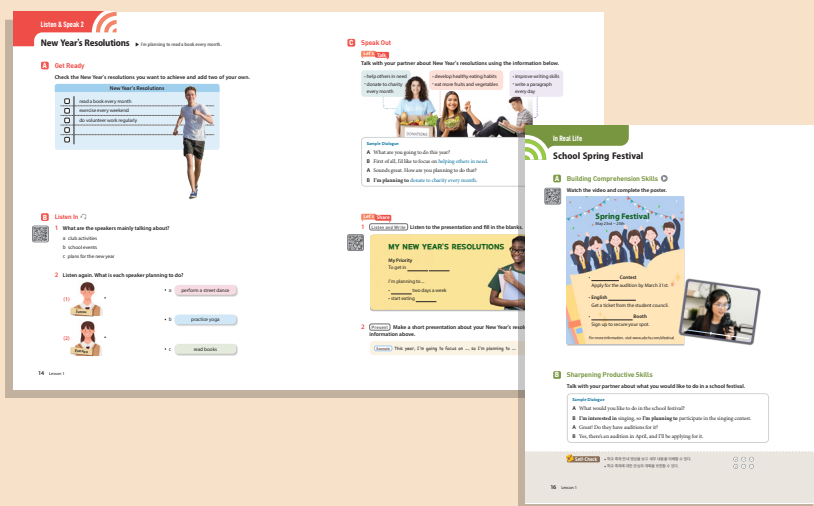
Listen & Speak 2

New Year's Resolutions ▶ I'm planning to read a book every month.

A Get Ready

Check the New Year's resolutions you want to achieve and add two of your own.

New Year's Resolutions
read a book every month
exercise every weekend
do volunteer work regularly

B Listen In

1 What are the speakers mainly talking about?
a club activities
b school events
c plans for the new year

2 Listen again. What is each speaker planning to do?

(1) Lucas
(2) Eunhye

a perform a street dance
b practice yoga
c read books

14 Lesson 1

C Speak Out

Let's Talk

Talk with your partner about New Year's resolutions using the information below.

• help others in need
• donate to charity every month

• develop healthy eating habits
• eat more fruits and vegetables

• improve writing skills
• write a paragraph every day

DONATIONS

Sample Dialogue
A What are you going to do this year?
B First of all, I'll like to focus on helping others in need.
A Sounds great. How are you planning to do that?
B I'm planning to donate to charity every month.

Let's Share

1 Listen and Write Listen to the presentation and fill in the blanks.

MY NEW YEAR'S RESOLUTIONS

My Priority
To get in ________

I'm planning to ...
• ________ two days a week
• start eating ________

2 Present Make a short presentation about your New Year's resolutions using the information above.

Example This year, I'm going to focus on ... so I'm planning to ...

In Real Life

School Spring Festival

A Building Comprehension Skills

Watch the video and complete the poster.

Spring Festival
May 23rd ~ 25th

• ________ Contest
Apply for the audition by March 31st.

• English ________
Get a ticket from the student council.

• ________ Booth
Sign up to secure your spot.

For more information, visit www.abchs.com/festival

B Sharpening Productive Skills

Talk with your partner about what you would like to do in a school festival.

Sample Dialogue
A What would you like to do in the school festival?
B I'm interested in singing, so I'm planning to participate in the singing contest.
A Great! Do they have auditions for it?
B Yes, there's an audition in April, and I'll be applying for it.

Self-Check
• 학교 축제 전시 행사를 보고 세부 내용을 파악할 수 있다.
• 학교 축제에 대한 관심과 계획을 표현할 수 있다.

16 Lesson 1